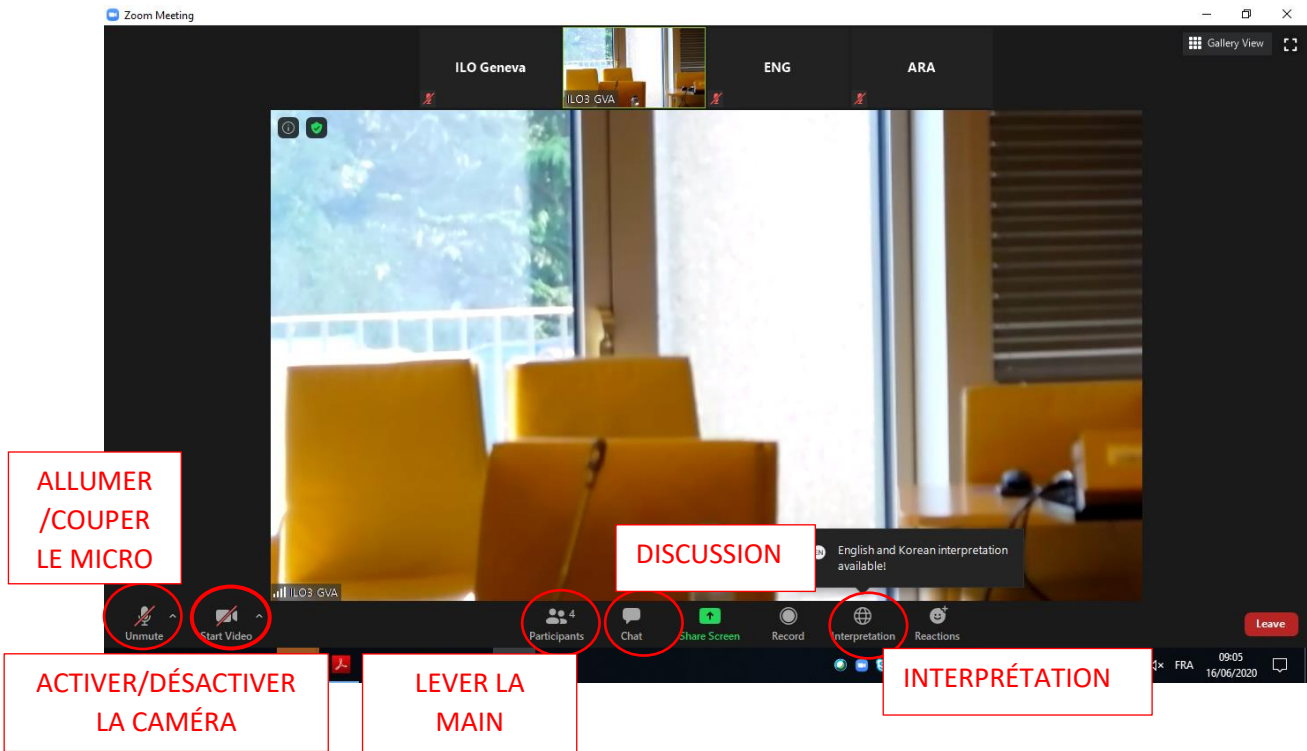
Zoom Meeting

Gallery View

ILO Geneva

ILO3 GVA

ENG

ARA

English and Korean interpretation available!

ILO3 GVA

ALLUMER /COUPER LE MICRO

DISCUSSION

Unmute

Start Video

4 Participants

Chat

Share Screen

Record

Interpretation

Reactions

Leave

FRA

09:05 16/06/2020

ACTIVER/DÉSACTIVER LA CAMÉRA

LEVER LA MAIN

INTERPRÉTATION